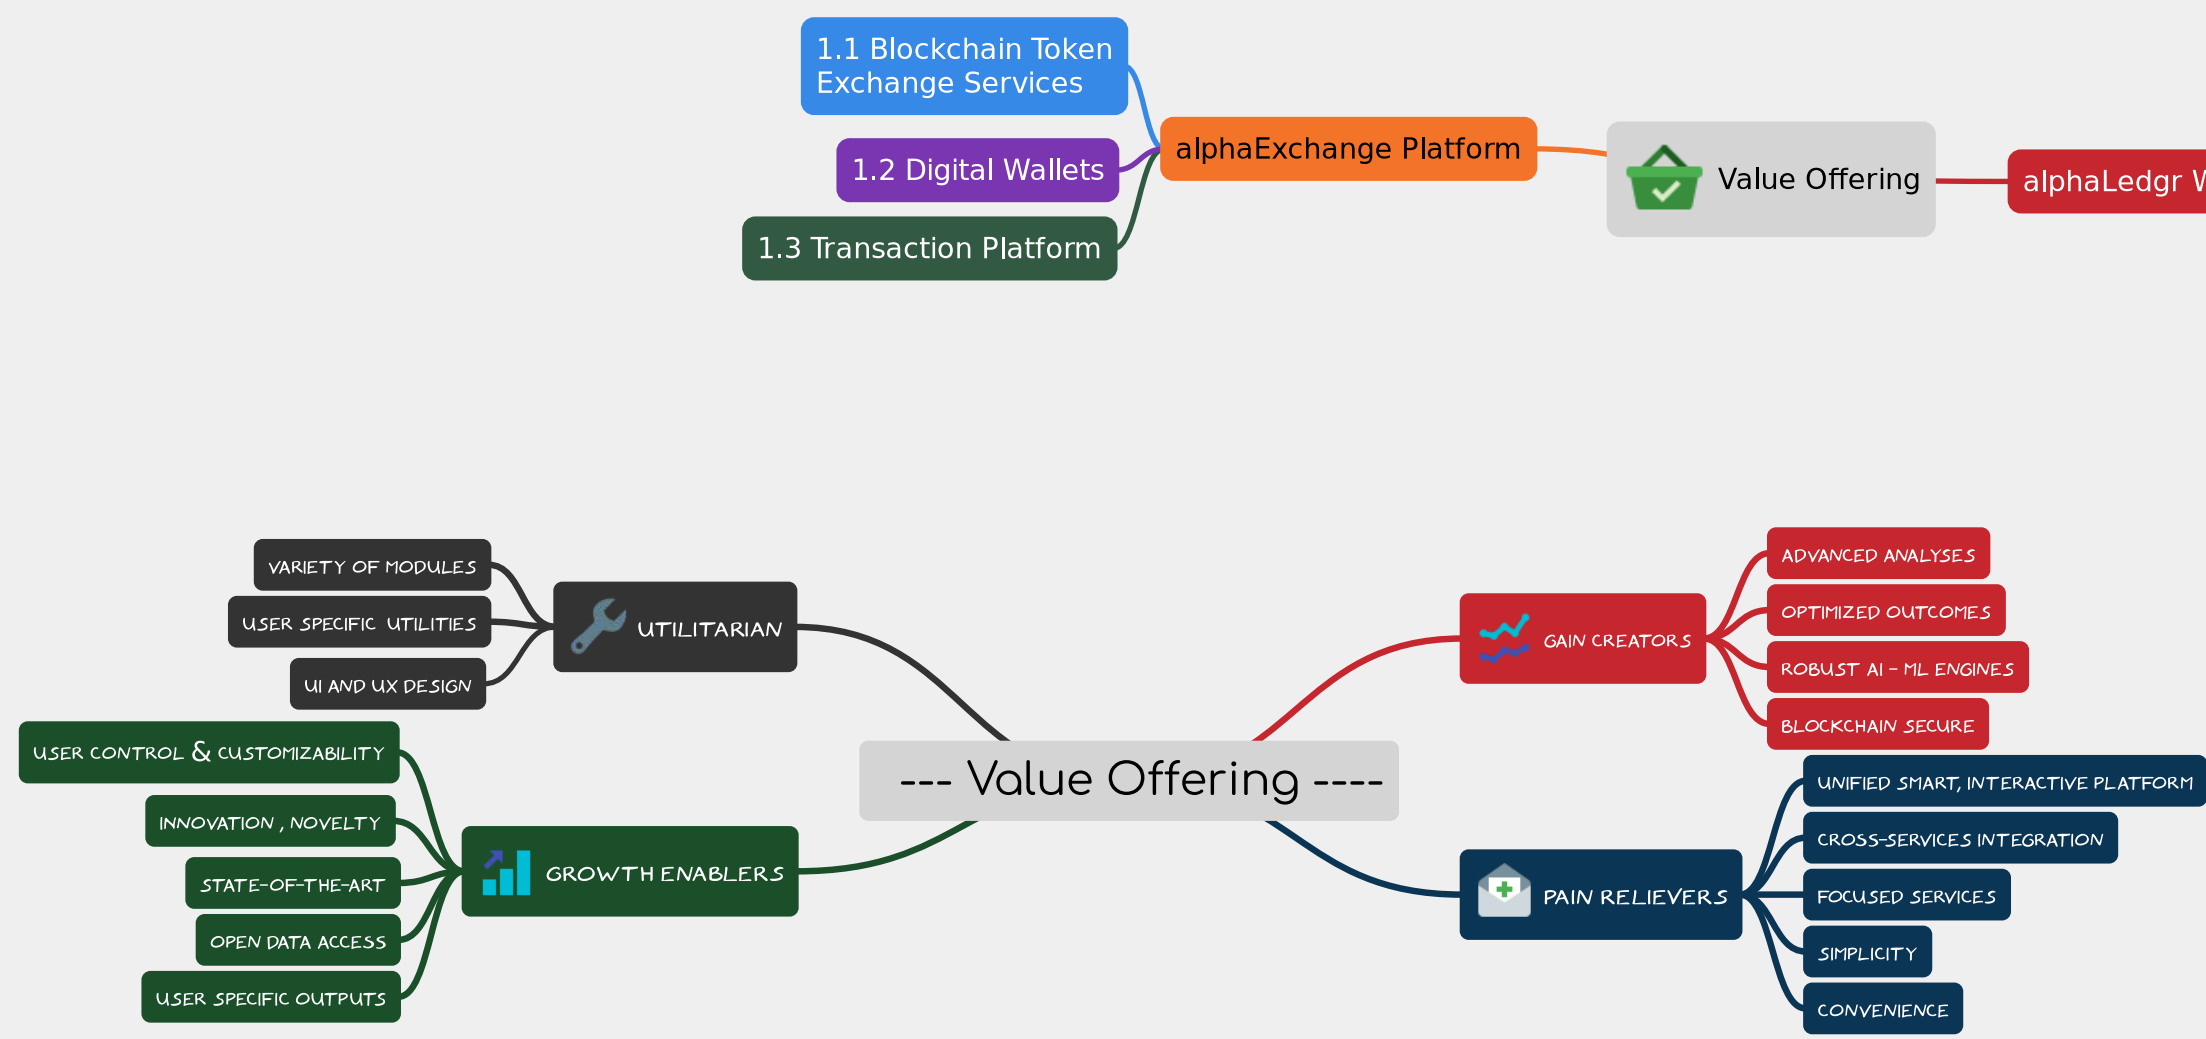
1.1 Blockchain Token Exchange Services

1.2 Digital Wallets

1.3 Transaction Platform

alphaExchange Platform

Value Offering

alphaLedgr W

VARIETY OF MODULES

USER SPECIFIC UTILITIES

UI AND UX DESIGN

UTILITARIAN

USER CONTROL & CUSTOMIZABILITY

INNOVATION , NOVELTY

STATE-OF-THE-ART

OPEN DATA ACCESS

USER SPECIFIC OUTPUTS

GROWTH ENABLERS

--- Value Offering ----

GAIN CREATORS

ADVANCED ANALYSES

OPTIMIZED OUTCOMES

ROBUST AI - ML ENGINES

BLOCKCHAIN SECURE

PAIN RELIEVERS

UNIFIED SMART, INTERACTIVE PLATFORM

CROSS-SERVICES INTEGRATION

FOCUSED SERVICES

SIMPLICITY

CONVENIENCE